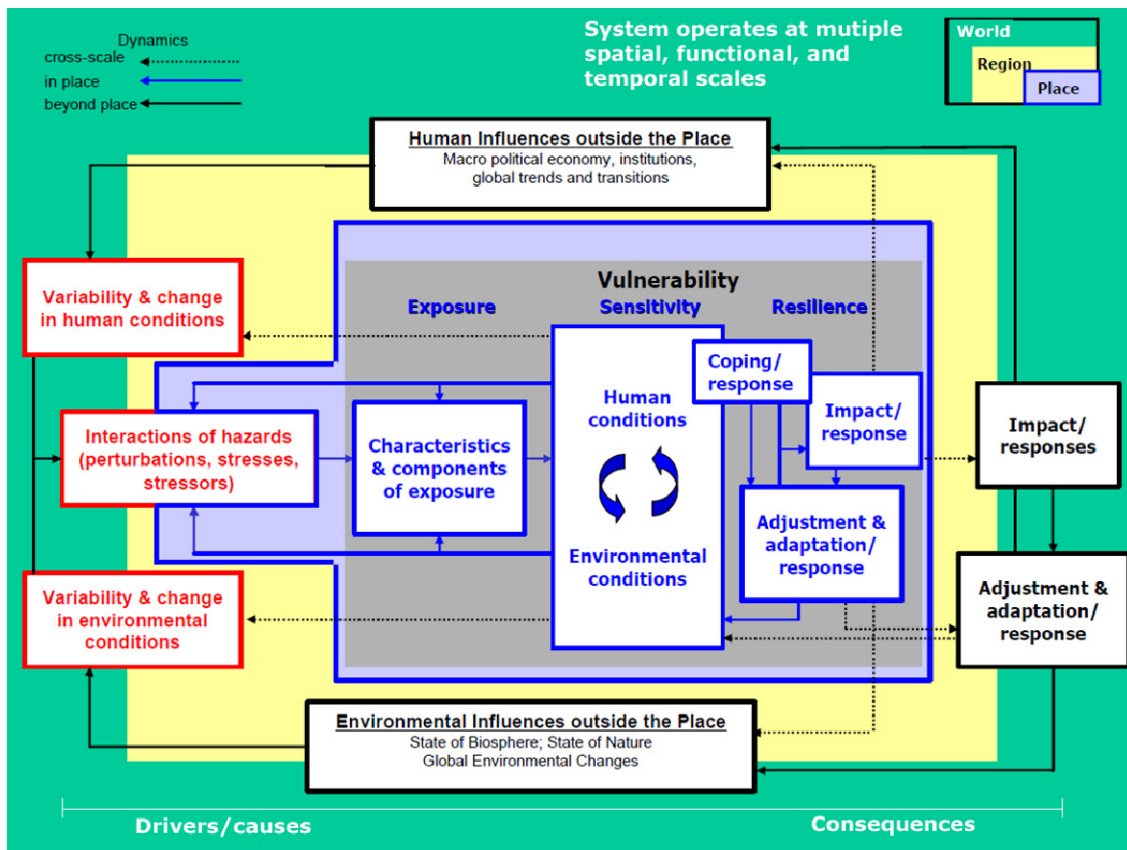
Dynamics
cross-scale
in place
beyond place

System operates at mutiple spatial, functional, and temporal scales

World
Region
Place

Human Influences outside the Place
Macro political economy, institutions, global trends and transitions

Variability & change in human conditions

Vulnerability
Exposure
Sensitivity
Resilience

Coping/ response

Impact/ response

Interactions of hazards (perturbations, stresses, stressors)

Characteristics & components of exposure

Human conditions

Environmental conditions

Adjustment & adaptation/ response

Impact/ responses

Adjustment & adaptation/ response

Variability & change in environmental conditions

Environmental Influences outside the Place
State of Biosphere; State of Nature
Global Environmental Changes

Drivers/causes
Consequences